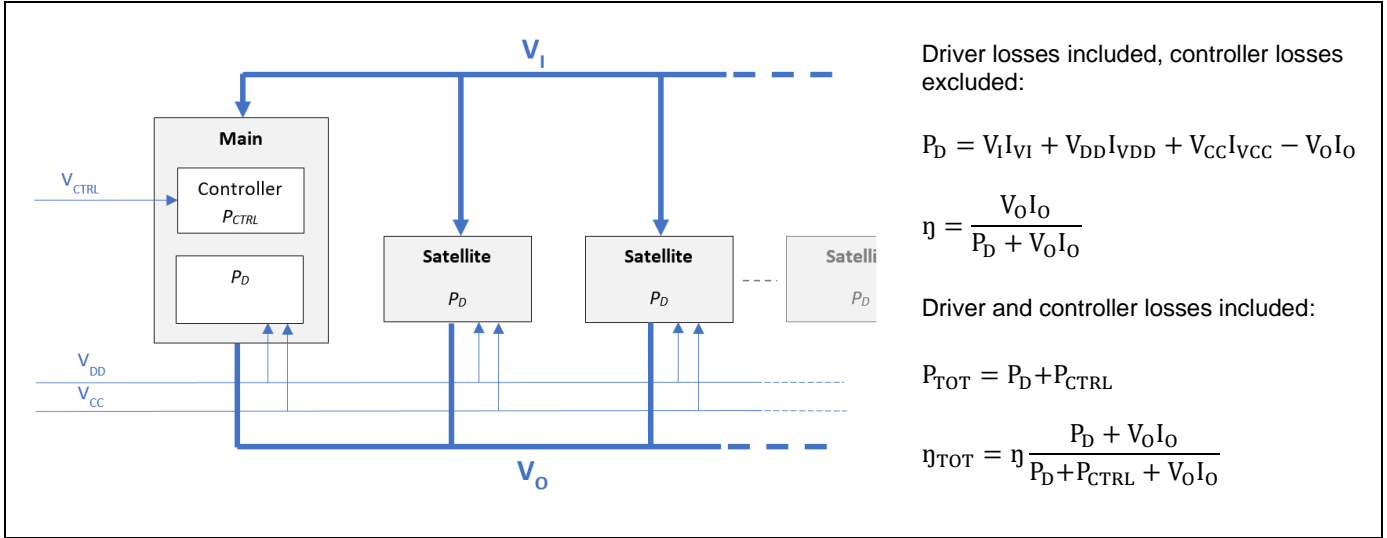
$V_I$

Main

Controller
$P_{CTRL}$

$V_{CTRL}$

$P_D$

Satellite
$P_D$

Satellite
$P_D$

Satelli
$P_D$

$V_{DD}$

$V_{CC}$

$V_O$

Driver losses included, controller losses excluded:

$P_D = V_I I_{VI} + V_{DD} I_{VDD} + V_{CC} I_{VCC} - V_O I_O$

$\eta = \frac{V_O I_O}{P_D + V_O I_O}$

Driver and controller losses included:

$P_{TOT} = P_D + P_{CTRL}$

$\eta_{TOT} = \eta \frac{P_D + V_O I_O}{P_D + P_{CTRL} + V_O I_O}$